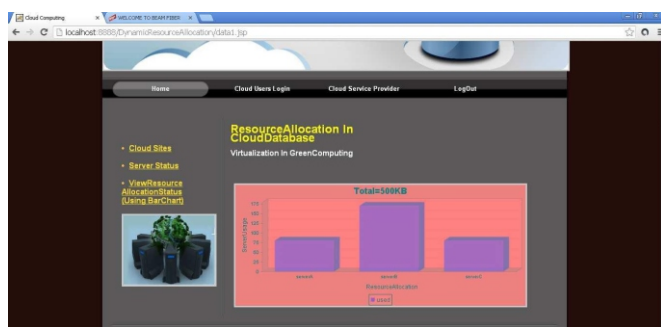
Cloud Computing × WELCOME TO SEAM FEED ×

localhost:8080/DynamicResourceAllocation/data1.jsp

Home Cloud Users Login Cloud Service Provider LogOut

• Cloud Sites

• Server Status

• ViewResource AllocationStatus (Using BarChart)

ResourceAllocation In CloudDatabase

Virtualization In GreenComputing

Total=500KB

ServerUsage

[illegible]

serverA serverB serverC

ResourceAllocation

usage